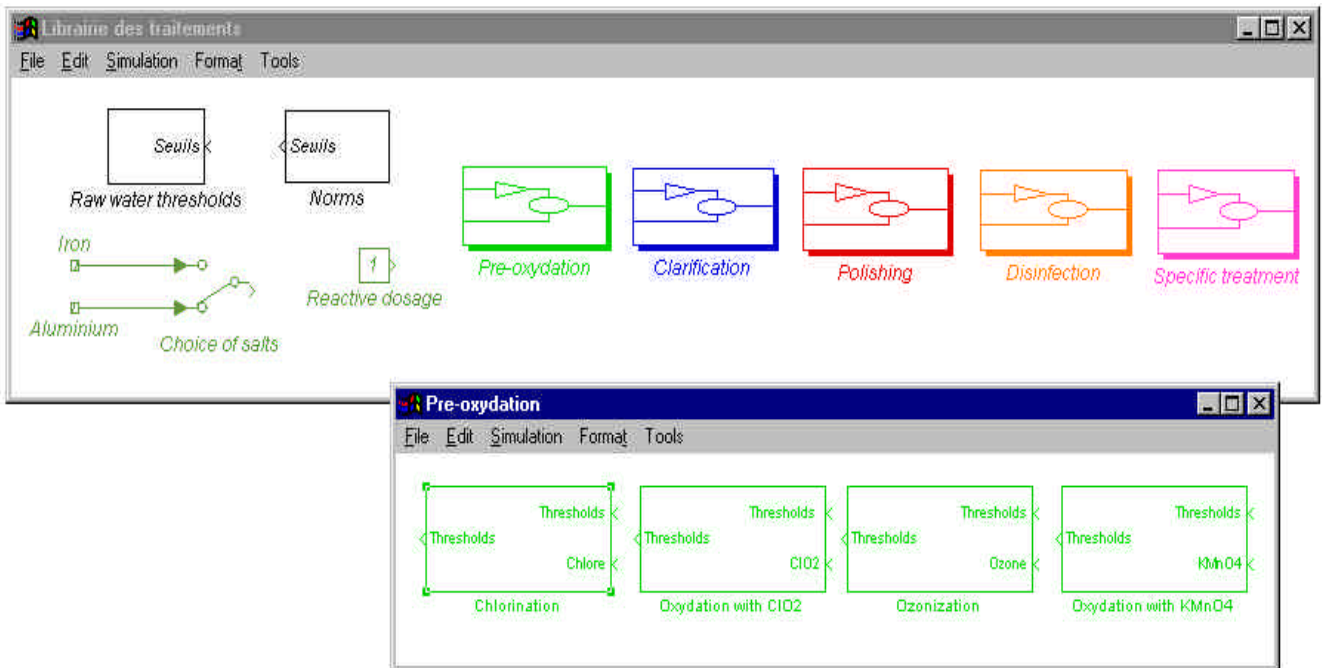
Librairie des traitements

File Edit Simulation Format Tools

Seuils

Raw water thresholds

Seuils

Norms

Iron

Aluminium

Choice of salts

1

Reactive dosage

Pre-oxydation

Clarification

Polishing

Disinfection

Specific treatment

Pre-oxydation

File Edit Simulation Format Tools

Thresholds

Thresholds

Chlore

Chlorination

Thresholds

Thresholds

ClO2

Oxydation with ClO2

Thresholds

Thresholds

Ozone

Ozonization

Thresholds

Thresholds

KMnO4

Oxydation with KMnO4